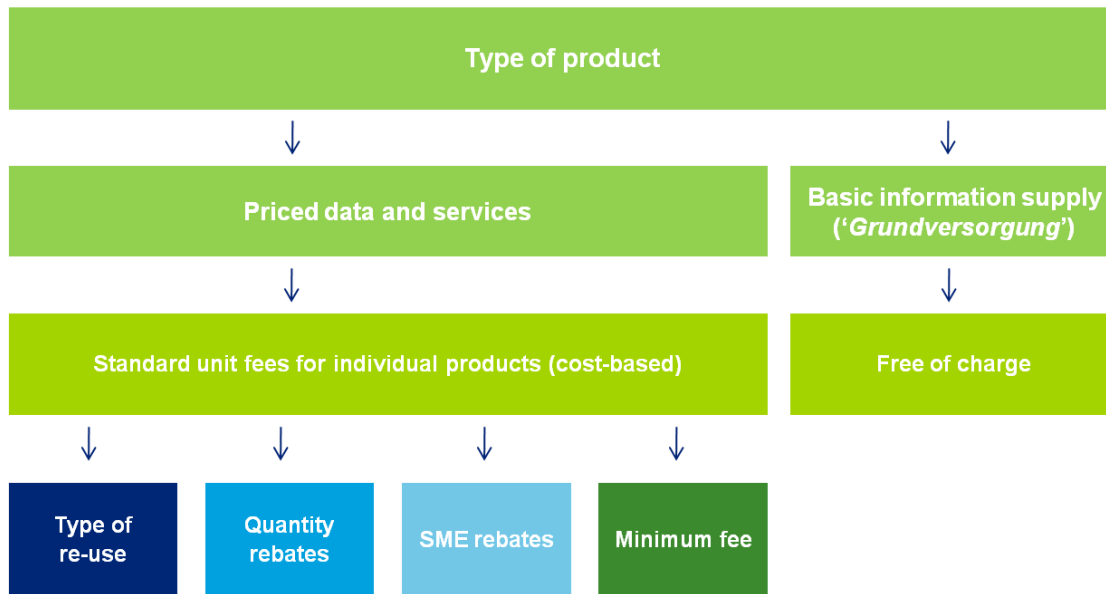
Type of product

Priced data and services

Basic information supply (‘Grundversorgung’)

Standard unit fees for individual products (cost-based)

Free of charge

Type of re-use

Quantity rebates

SME rebates

Minimum fee